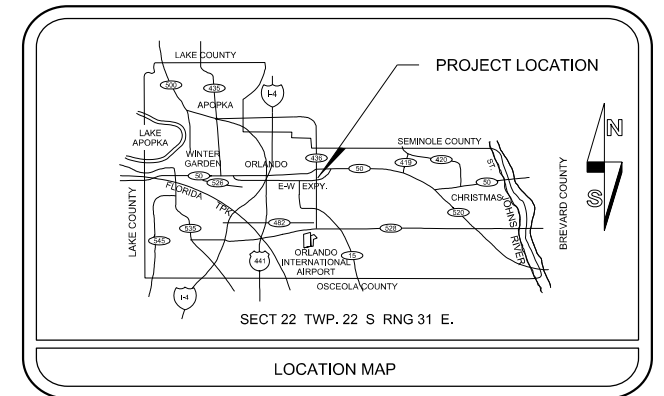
LAKE COUNTY

PROJECT LOCATION

500
435
I-4
APOPKA
LAKE APOPKA
WINTER GARDEN
ORLANDO
436
SEMINOLE COUNTY
419
420
50
50
526
E-W EXPY.
FLORIDA TPK
50
ST. JOHNS RIVER
CHRISTMAS
520
482
528
545
535
LAKE COUNTY
441
ORLANDO INTERNATIONAL AIRPORT
15
BREVARD COUNTY
N
S
I-4
OSCEOLA COUNTY

SECT 22 TWP. 22 S RNG 31 E.

LOCATION MAP